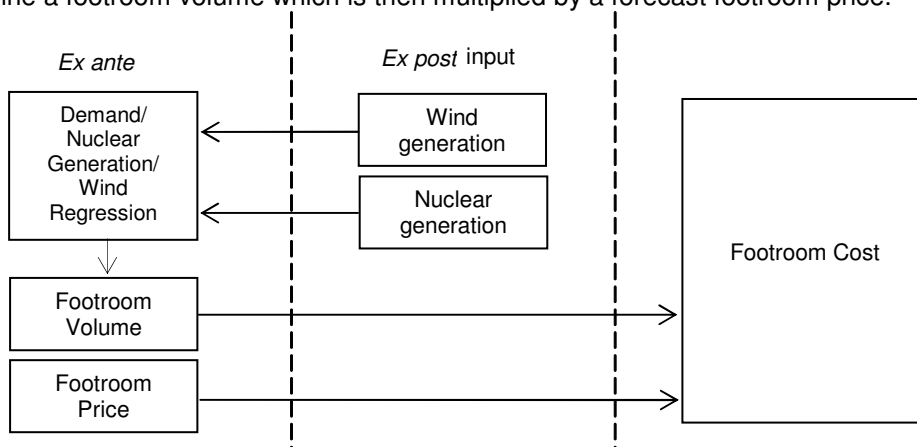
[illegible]ine a footroom volume which is then multiplied by a forecast footroom price.

Ex ante

Ex post input

Demand/ Nuclear Generation/ Wind Regression

Wind generation

Nuclear generation

Footroom Cost

Footroom Volume

Footroom Price